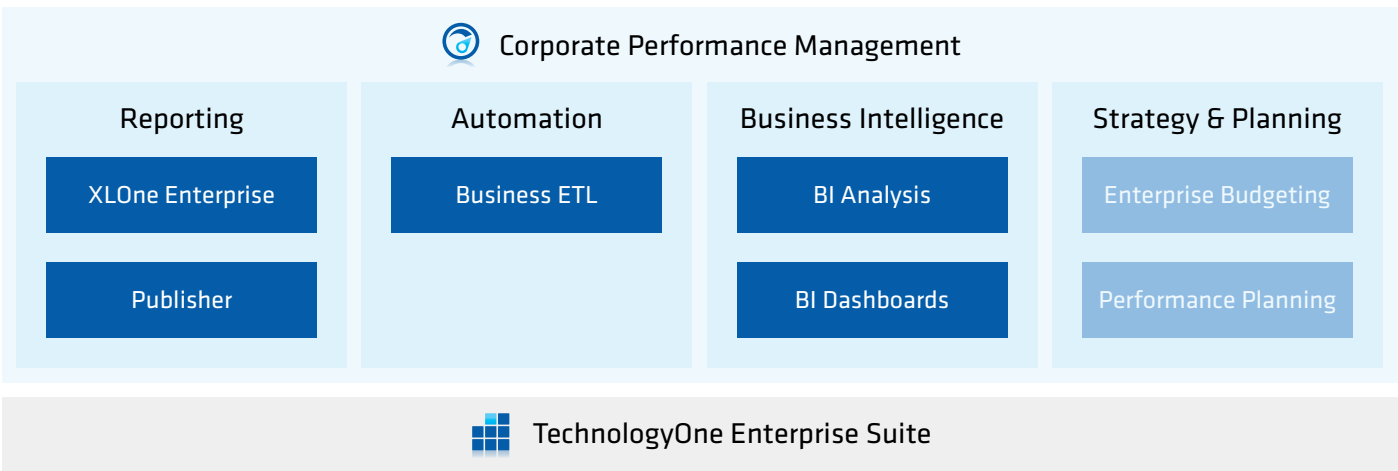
Corporate Performance Management

Reporting

XLOne Enterprise

Publisher

Automation

Business ETL

Business Intelligence

BI Analysis

BI Dashboards

Strategy & Planning

Enterprise Budgeting

Performance Planning

TechnologyOne Enterprise Suite